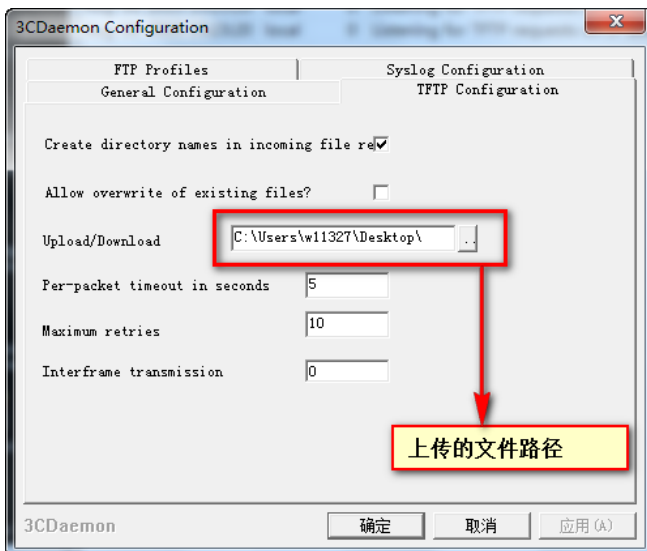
3CDaemon Configuration

FTP Profiles

Syslog Configuration

General Configuration

TFTP Configuration

Create directory names in incoming file re

Allow overwrite of existing files?

Upload/Download

C:\Users\w11327\Desktop\

..

Per-packet timeout in seconds

5

Maximum retries

10

Interframe transmission

0

上传的文件路径

3CDaemon

确定

取消

应用(A)